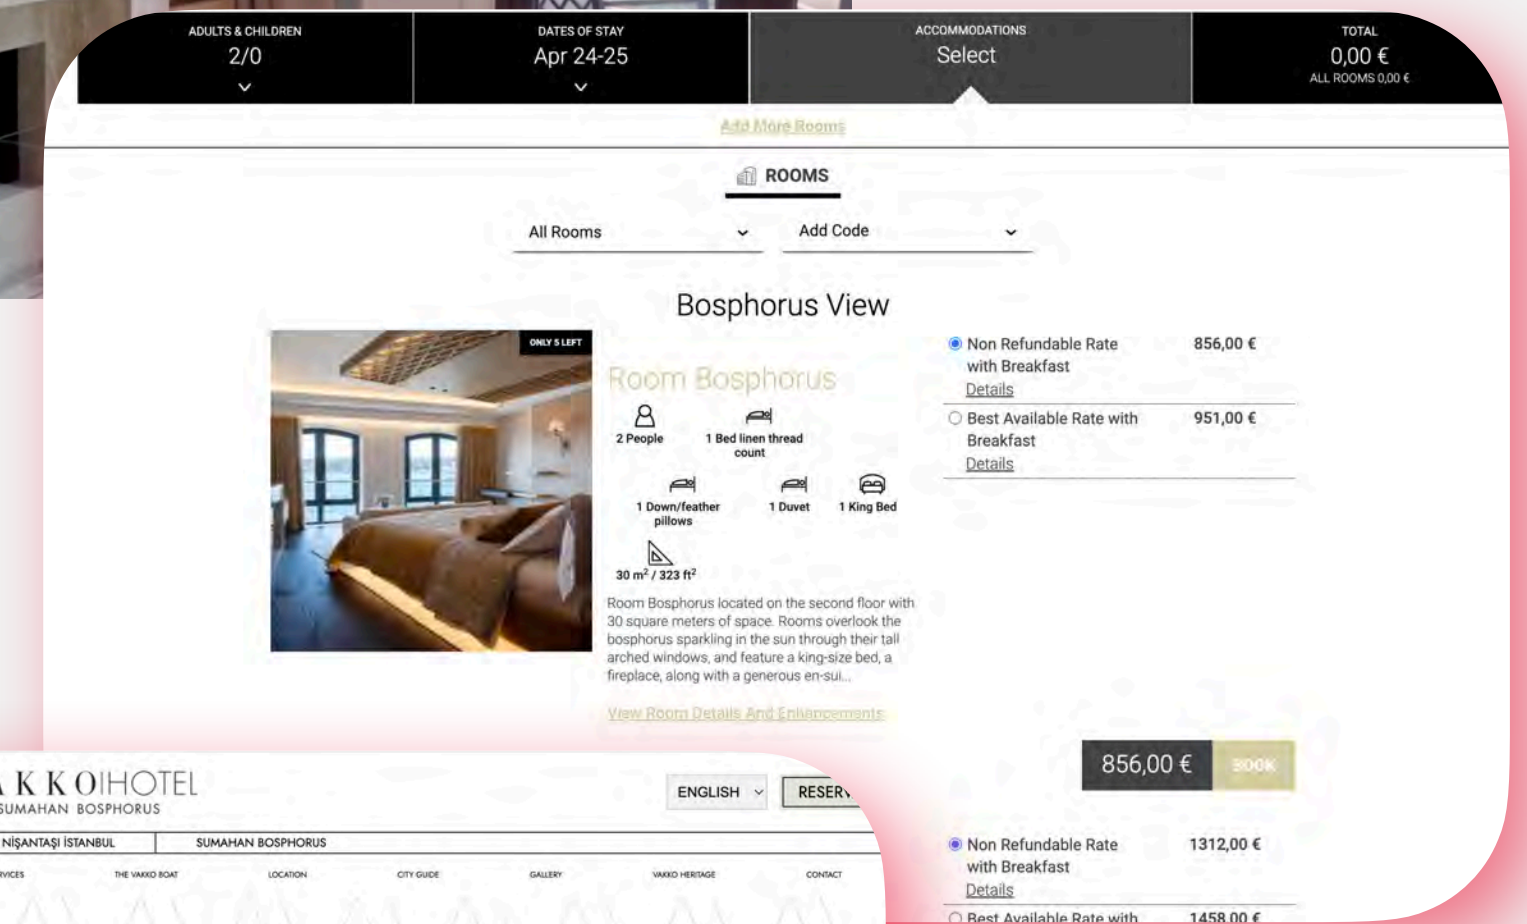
ADULTS & CHILDREN
2/0

DATES OF STAY
Apr 24-25

ACCOMMODATIONS
Select

TOTAL
0,00 €
ALL ROOMS 0,00 €

Add More Rooms

ROOMS

All Rooms

Add Code

Bosphorus View

ONLY 5 LEFT

Room Bosphorus

2 People

1 Bed linen thread count

1 Down/feather pillows

1 Duvet

1 King Bed

30 m$^2$ / 323 ft$^2$

Room Bosphorus located on the second floor with 30 square meters of space. Rooms overlook the bosphorus sparkling in the sun through their tall arched windows, and feature a king-size bed, a fireplace, along with a generous en-sui...

View Room Details And Enhancements

Non Refundable Rate with Breakfast
856,00 €
Details

Best Available Rate with Breakfast
951,00 €
Details

856,00 €
BOOK

Non Refundable Rate with Breakfast
1312,00 €
Details

Best Available Rate with
1458,00 €

KKOIHOTEL
SUMAHAN BOSPHORUS

ENGLISH
RESER

NİŞANTAŞI İSTANBUL
SUMAHAN BOSPHORUS

VICES
THE VAKKO BOAT
LOCATION
CITY GUIDE
GALLERY
VAKKO HERITAGE
CONTACT